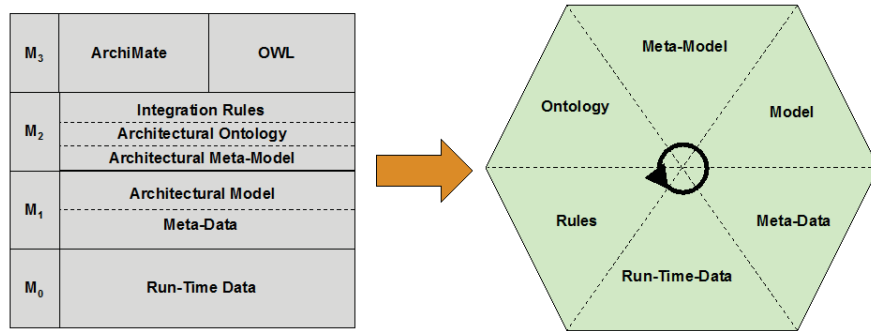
| | | |
|---|---|---|
| $M_3$ | ArchiMate | OWL |
| $M_2$ | Integration Rules<br>Architectural Ontology<br>Architectural Meta-Model | |
| $M_1$ | Architectural Model<br>Meta-Data | |
| $M_0$ | Run-Time Data | |

Meta-Model
Ontology
Model
Rules
Meta-Data
Run-Time-Data